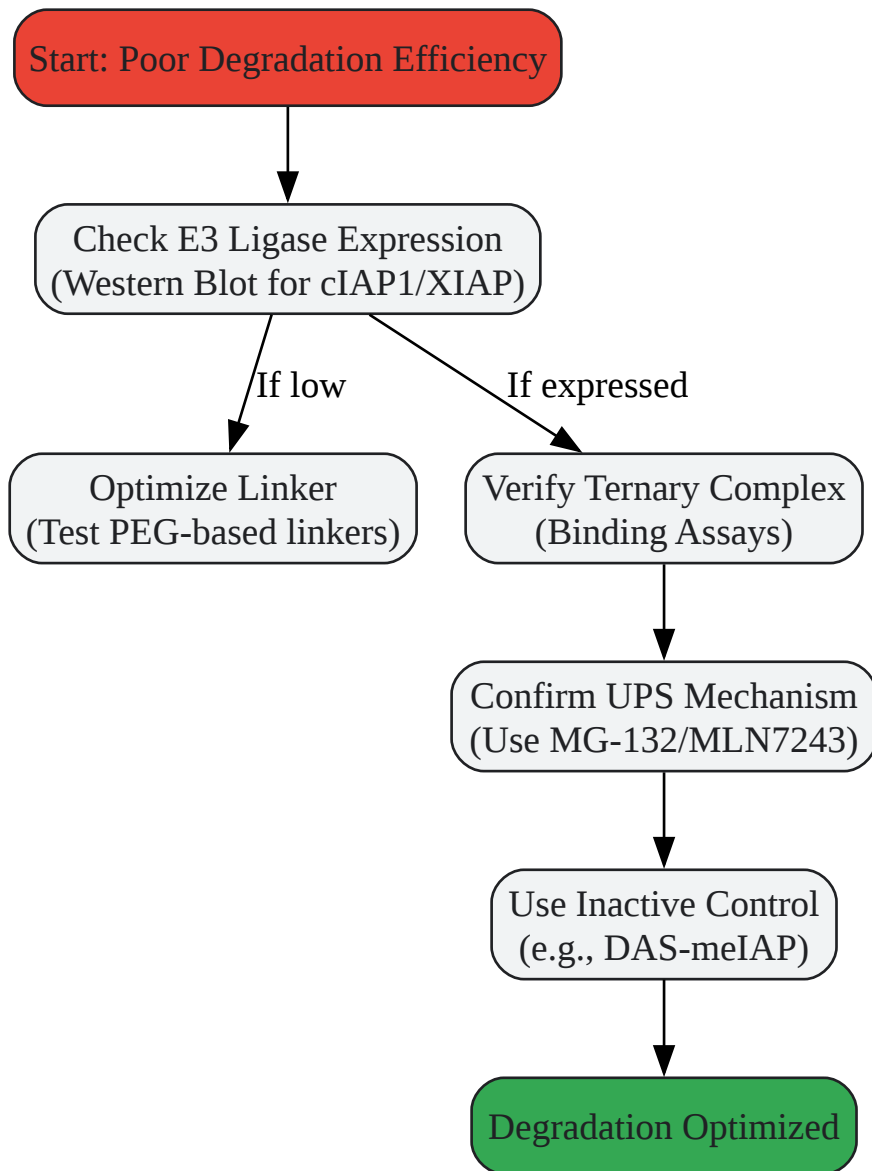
Start: Poor Degradation Efficiency

Check E3 Ligase Expression
(Western Blot for cIAP1/XIAP)

If low

If expressed

Optimize Linker
(Test PEG-based linkers)

Verify Ternary Complex
(Binding Assays)

Confirm UPS Mechanism
(Use MG-132/MLN7243)

Use Inactive Control
(e.g., DAS-meIAP)

Degradation Optimized